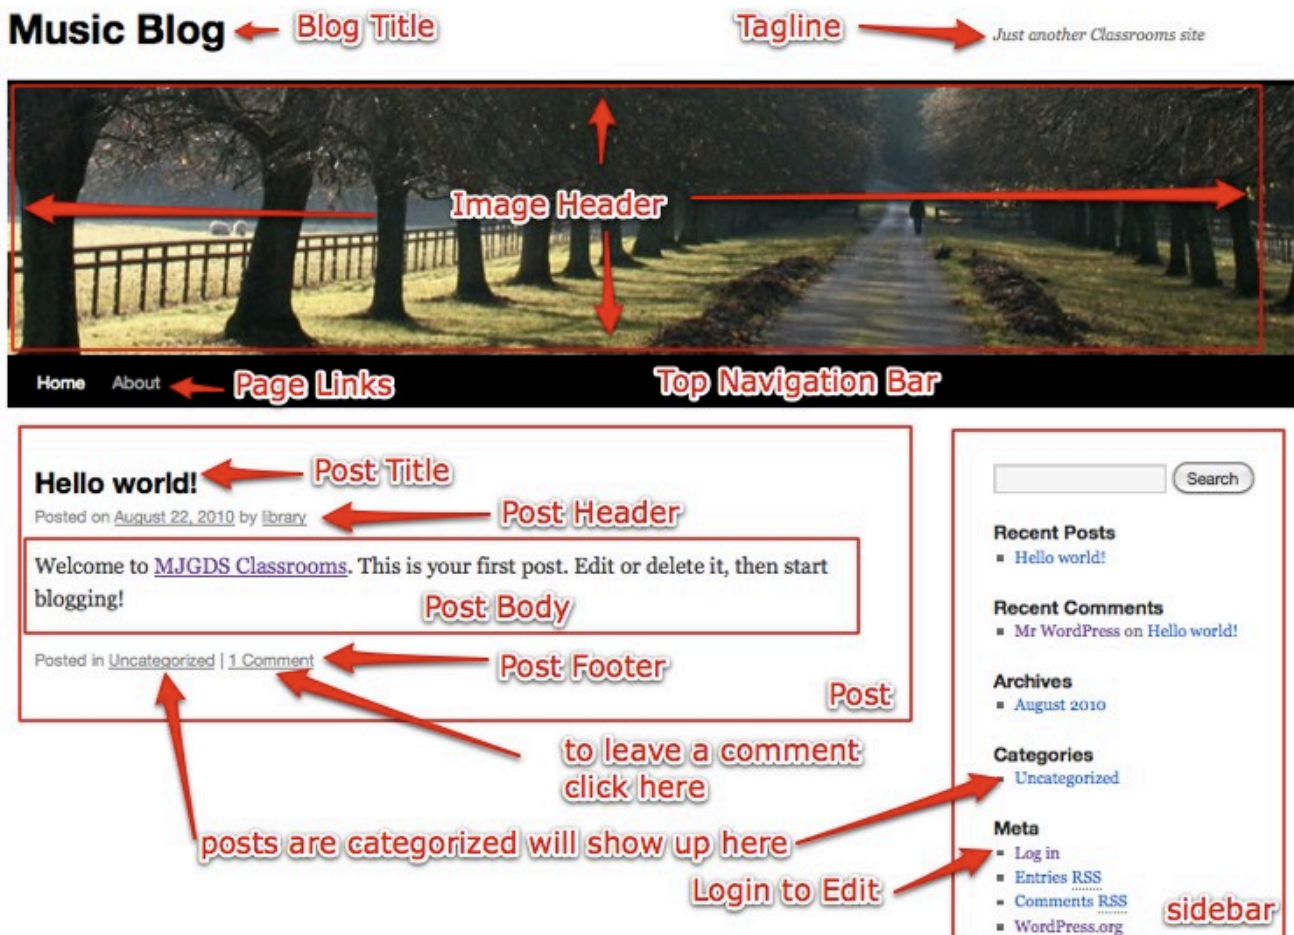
Music Blog
Blog Title
Tagline
Just another Classrooms site

Image Header

Home About
Page Links
Top Navigation Bar

Hello world!
Post Title
Posted on August 22, 2010 by library
Post Header

Welcome to MJGDS Classrooms. This is your first post. Edit or delete it, then start blogging!
Post Body

Posted in Uncategorized | 1 Comment
Post Footer

Post

to leave a comment click here

posts are categorized will show up here

Login to Edit

Search

Recent Posts
Hello world!

Recent Comments
Mr WordPress on Hello world!

Archives
August 2010

Categories
Uncategorized

Meta
Log in
Entries RSS
Comments RSS
WordPress.org

sidebar